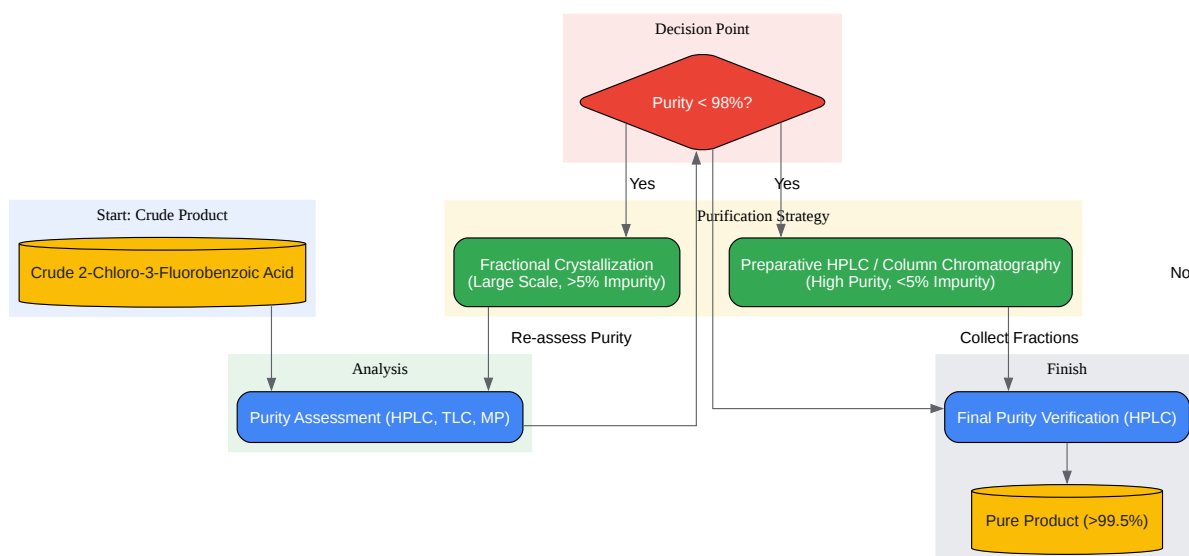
Decision Point

Purity < 98%?

Yes

Yes

Start: Crude Product

Crude 2-Chloro-3-Fluorobenzoic Acid

Purification Strategy

Fractional Crystallization
(Large Scale, >5% Impurity)

Preparative HPLC / Column Chromatography
(High Purity, <5% Impurity)

No

Re-assess Purity

Collect Fractions

Analysis

Purity Assessment (HPLC, TLC, MP)

Finish

Final Purity Verification (HPLC)

Pure Product (>99.5%)